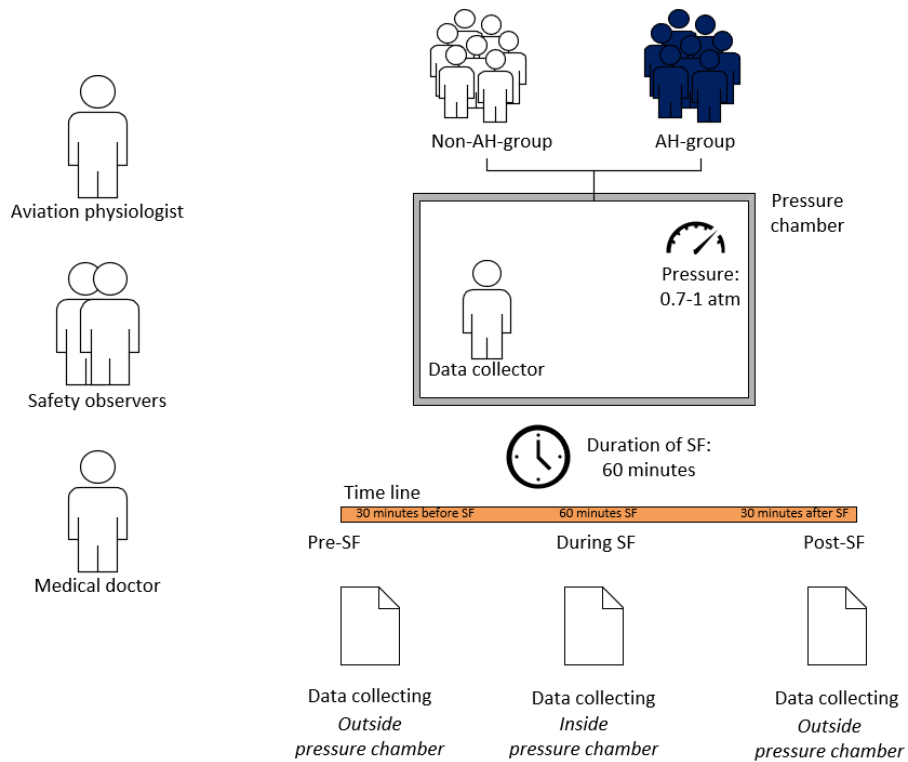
Aviation physiologist

Safety observers

Medical doctor

Non-AH-group

AH-group

Pressure chamber

Pressure: 0.7-1 atm

Data collector

Duration of SF: 60 minutes

Time line

30 minutes before SF

60 minutes SF

30 minutes after SF

Pre-SF

During SF

Post-SF

Data collecting
*Outside pressure chamber*

Data collecting
*Inside pressure chamber*

Data collecting
*Outside pressure chamber*